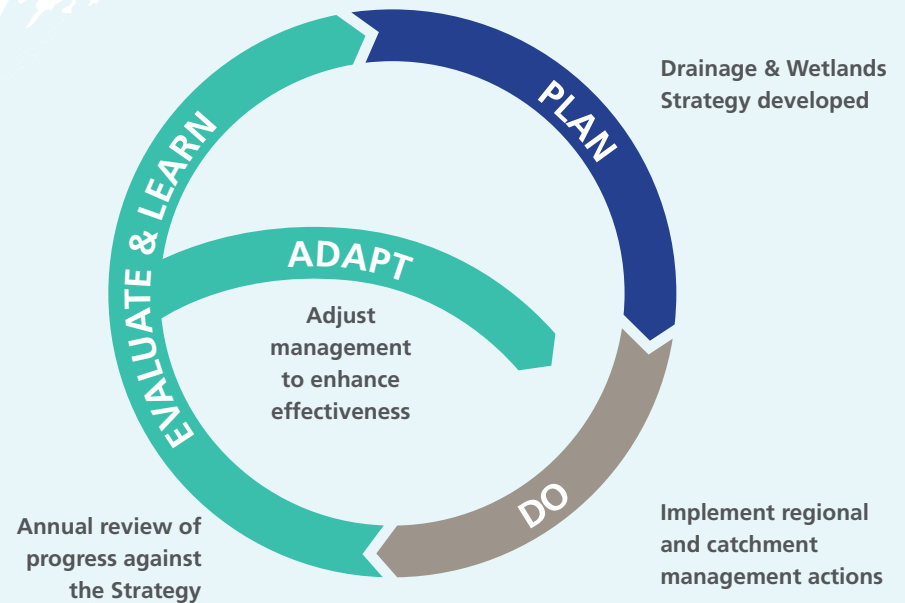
PLAN

Drainage & Wetlands Strategy developed

EVALUATE & LEARN

ADAPT

Adjust management to enhance effectiveness

DO

Annual review of progress against the Strategy

Implement regional and catchment management actions